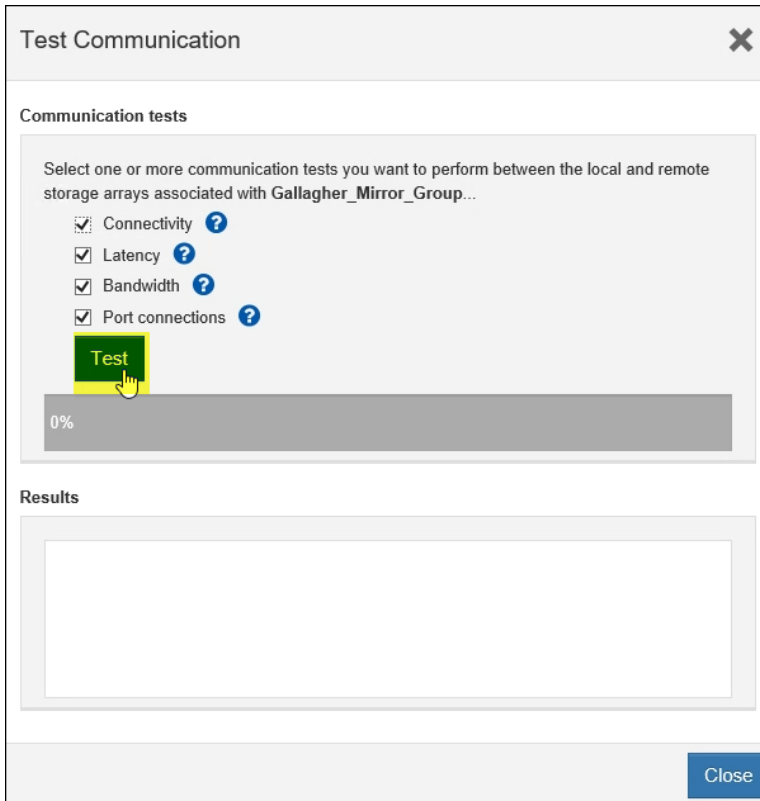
Test Communication ✖

Communication tests

Select one or more communication tests you want to perform between the local and remote storage arrays associated with **Gallagher_Mirror_Group**...

☑ Connectivity ?
☑ Latency ?
☑ Bandwidth ?
☑ Port connections ?

Test

0%

Results

Close